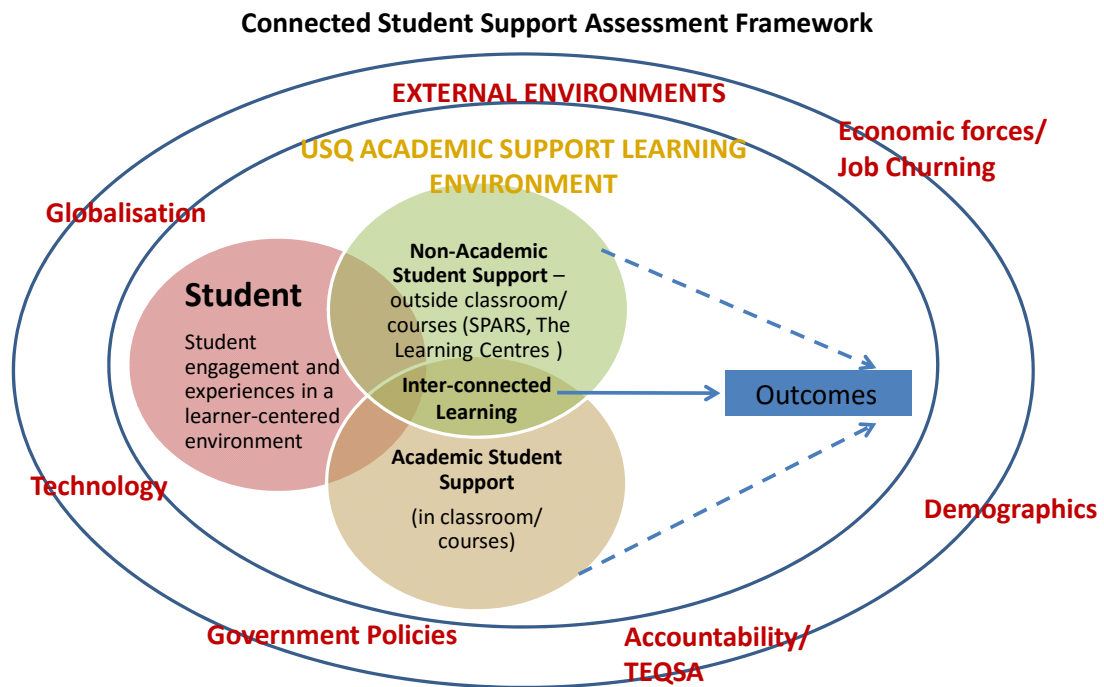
Connected Student Support Assessment Framework

EXTERNAL ENVIRONMENTS

Economic forces/ Job Churning

USQ ACADEMIC SUPPORT LEARNING ENVIRONMENT

Globalisation

Student

Student engagement and experiences in a learner-centered environment

Non-Academic Student Support – outside classroom/ courses (SPARS, The Learning Centres )

Inter-connected Learning

Outcomes

Academic Student Support

(in classroom/ courses)

Technology

Demographics

Government Policies

Accountability/ TEQSA